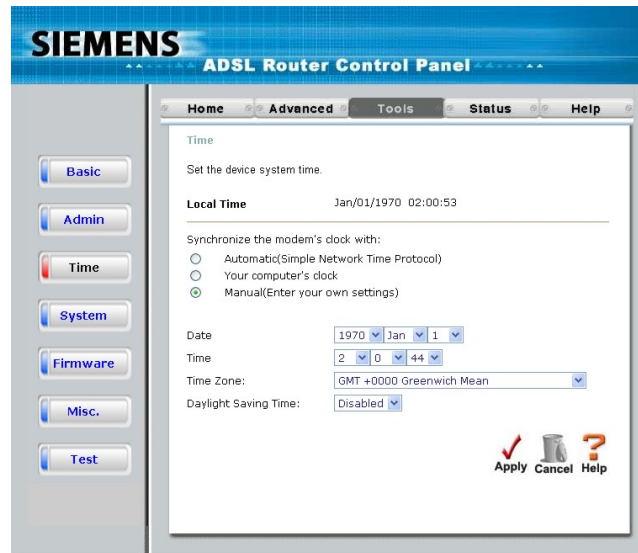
SIEMENS
ADSL Router Control Panel

Home | Advanced | Tools | Status | Help

Basic
Admin
Time
System
Firmware
Misc.
Test

Time

Set the device system time.

Local Time Jan/01/1970 02:00:53

Synchronize the modem's clock with:
Automatic(Simple Network Time Protocol)
Your computer's clock
Manual(Enter your own settings)

Date 1970 Jan 1
Time 2 0 44
Time Zone: GMT +0000 Greenwich Mean
Daylight Saving Time: Disabled

Apply Cancel Help